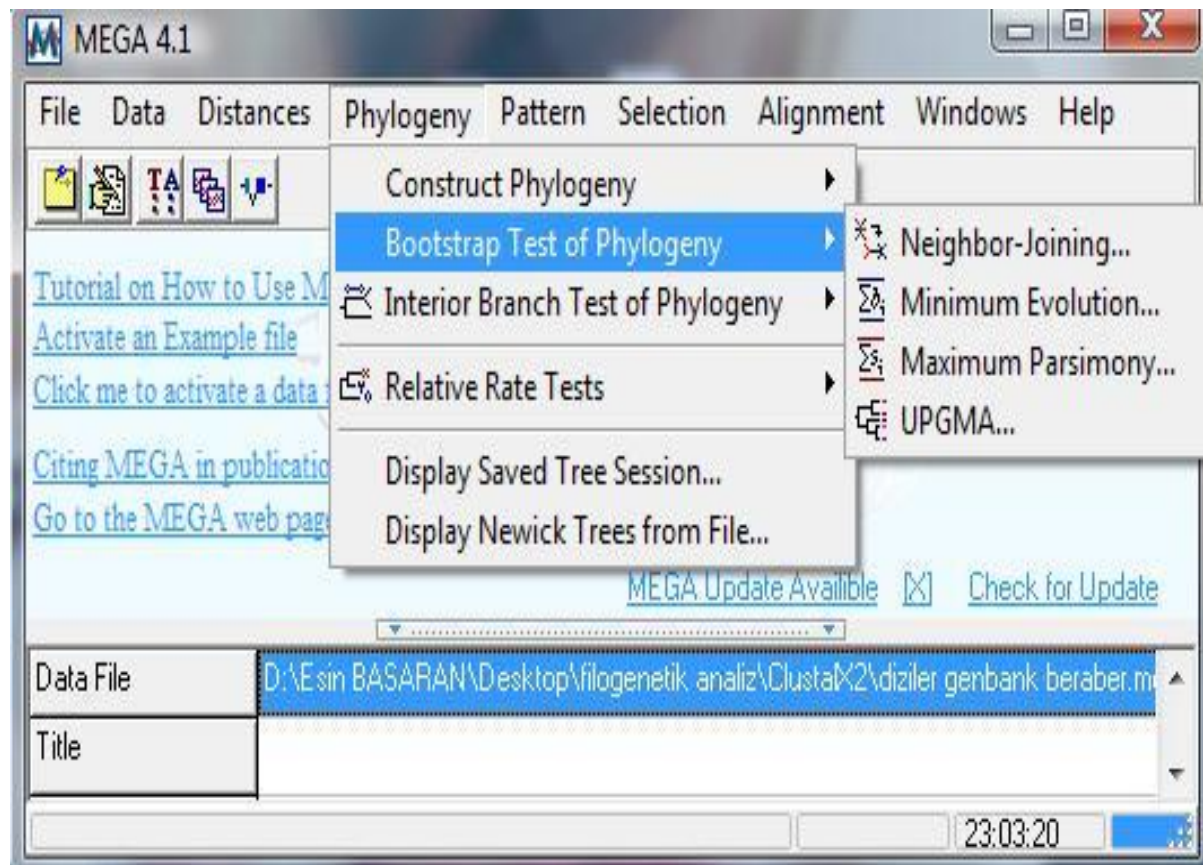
MEGA 4.1

File Data Distances Phylogeny Pattern Selection Alignment Windows Help

Construct Phylogeny
Bootstrap Test of Phylogeny
Interior Branch Test of Phylogeny
Relative Rate Tests
Display Saved Tree Session...
Display Newick Trees from File...

Neighbor-Joining...
Minimum Evolution...
Maximum Parsimony...
UPGMA...

Tutorial on How to Use M
Activate an Example file
Click me to activate a data
Citing MEGA in publicatio
Go to the MEGA web pag

MEGA Update Availble [X] Check for Update

| Data File | D:\Esin BASARAN\Desktop\filogenetik analiz\ClustalX2\diziler genbank beraber.m |
|---|---|
| Title | |

23:03:20